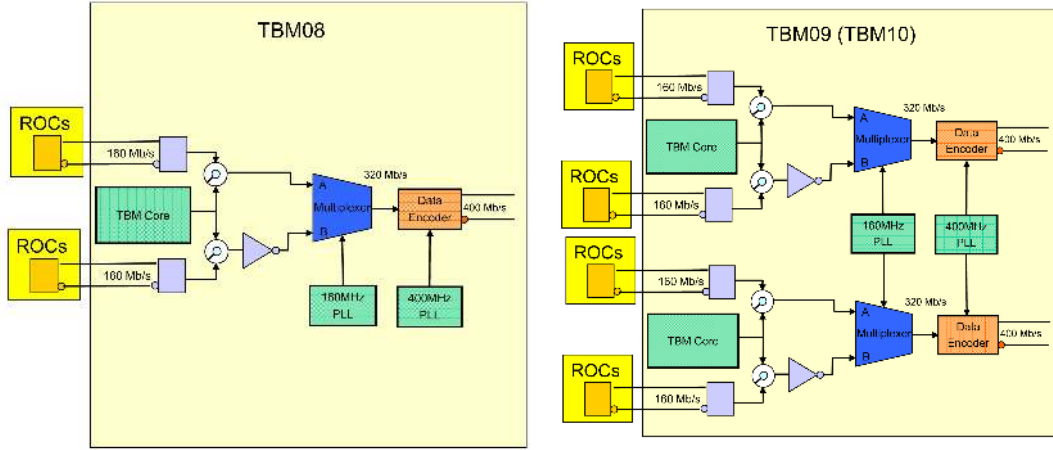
TBM08

ROCs

160 Mb/s

TBM Core

ROCs

160 Mb/s

320 Mb/s

A

Multiplexer

B

Data Encoder

400 Mb/s

160MHz PLL

400MHz PLL

TBM09 (TBM10)

ROCs

160 Mb/s

TBM Core

ROCs

160 Mb/s

320 Mb/s

A

Multiplexer

B

Data Encoder

400 Mb/s

160MHz PLL

400MHz PLL

ROCs

160 Mb/s

TBM Core

ROCs

160 Mb/s

320 Mb/s

A

Multiplexer

B

Data Encoder

400 Mb/s